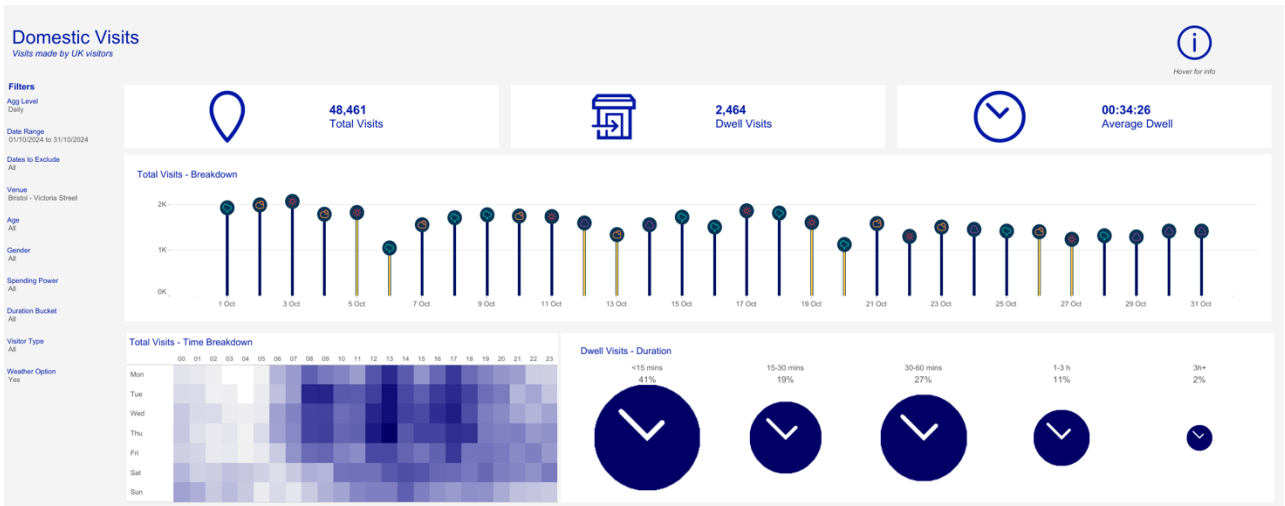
Domestic Visits
Visits made by UK visitors

Hover for info

Filters
Agg Level
Daily
Date Range
01/10/2024 to 31/10/2024
Dates to Exclude
All
Venue
Bristol - Victoria Street
Age
All
Gender
All
Spending Power
All
Duration Bucket
All
Visitor Type
All
Weather Option
Yes

48,461
Total Visits

2,464
Dwell Visits

00:34:26
Average Dwell

Total Visits - Breakdown
2K
1K
0K
1 Oct
3 Oct
5 Oct
7 Oct
9 Oct
11 Oct
13 Oct
15 Oct
17 Oct
19 Oct
21 Oct
23 Oct
25 Oct
27 Oct
29 Oct
31 Oct

Total Visits - Time Breakdown
00 01 02 03 04 05 06 07 08 09 10 11 12 13 14 15 16 17 18 19 20 21 22 23
Mon
Tue
Wed
Thu
Fri
Sat
Sun

Dwell Visits - Duration
<15 mins
41%
15-30 mins
19%
30-60 mins
27%
1-3 h
11%
3h+
2%